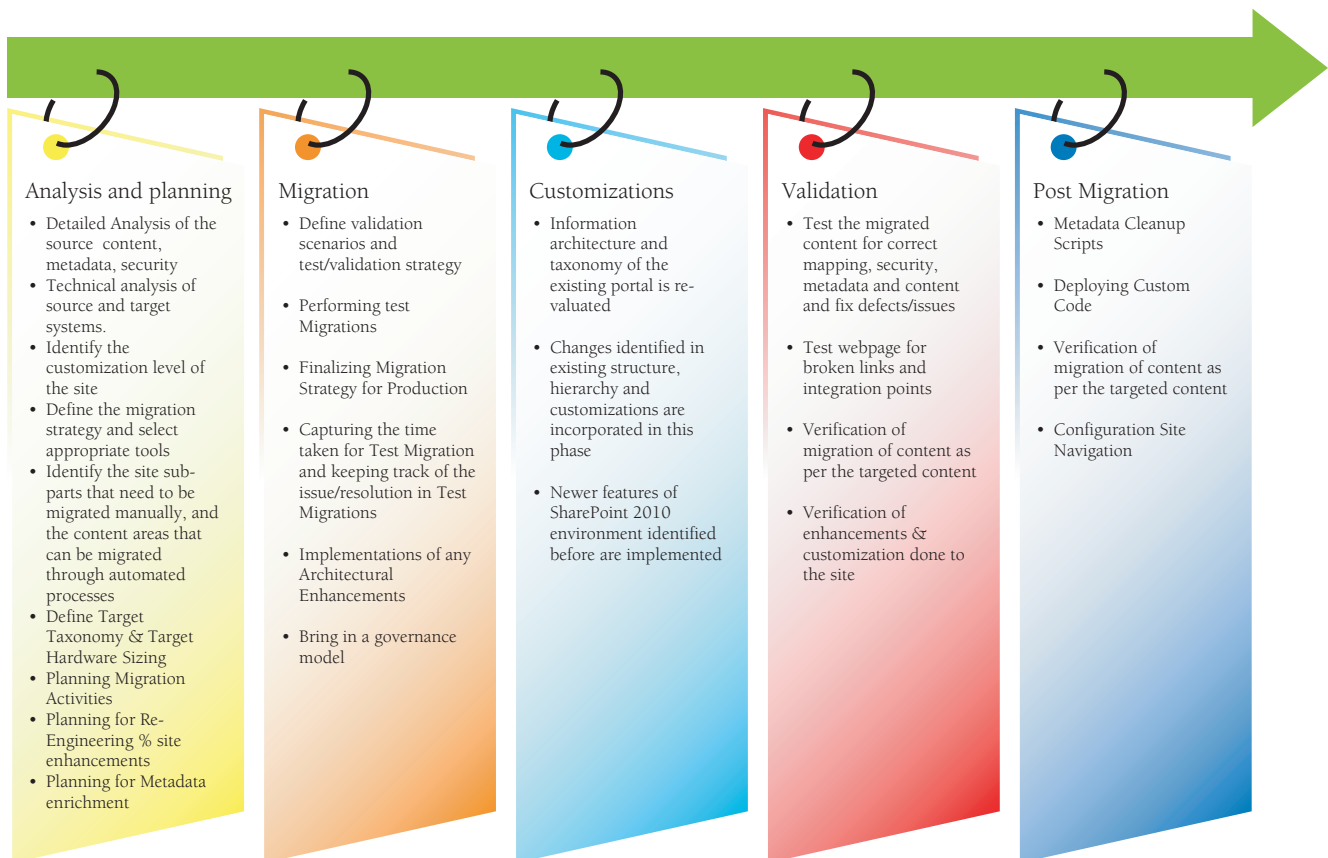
Analysis and planning

- Detailed Analysis of the source content, metadata, security
- Technical analysis of source and target systems.
- Identify the customization level of the site
- Define the migration strategy and select appropriate tools
- Identify the site subparts that need to be migrated manually, and the content areas that can be migrated through automated processes
- Define Target Taxonomy & Target Hardware Sizing
- Planning Migration Activities
- Planning for Re-Engineering % site enhancements
- Planning for Metadata enrichment

Migration

- Define validation scenarios and test/validation strategy
- Performing test Migrations
- Finalizing Migration Strategy for Production
- Capturing the time taken for Test Migration and keeping track of the issue/resolution in Test Migrations
- Implementations of any Architectural Enhancements
- Bring in a governance model

Customizations

- Information architecture and taxonomy of the existing portal is re-valuated
- Changes identified in existing structure, hierarchy and customizations are incorporated in this phase
- Newer features of SharePoint 2010 environment identified before are implemented

Validation

- Test the migrated content for correct mapping, security, metadata and content and fix defects/issues
- Test webpage for broken links and integration points
- Verification of migration of content as per the targeted content
- Verification of enhancements & customization done to the site

Post Migration

- Metadata Cleanup Scripts
- Deploying Custom Code
- Verification of migration of content as per the targeted content
- Configuration Site Navigation